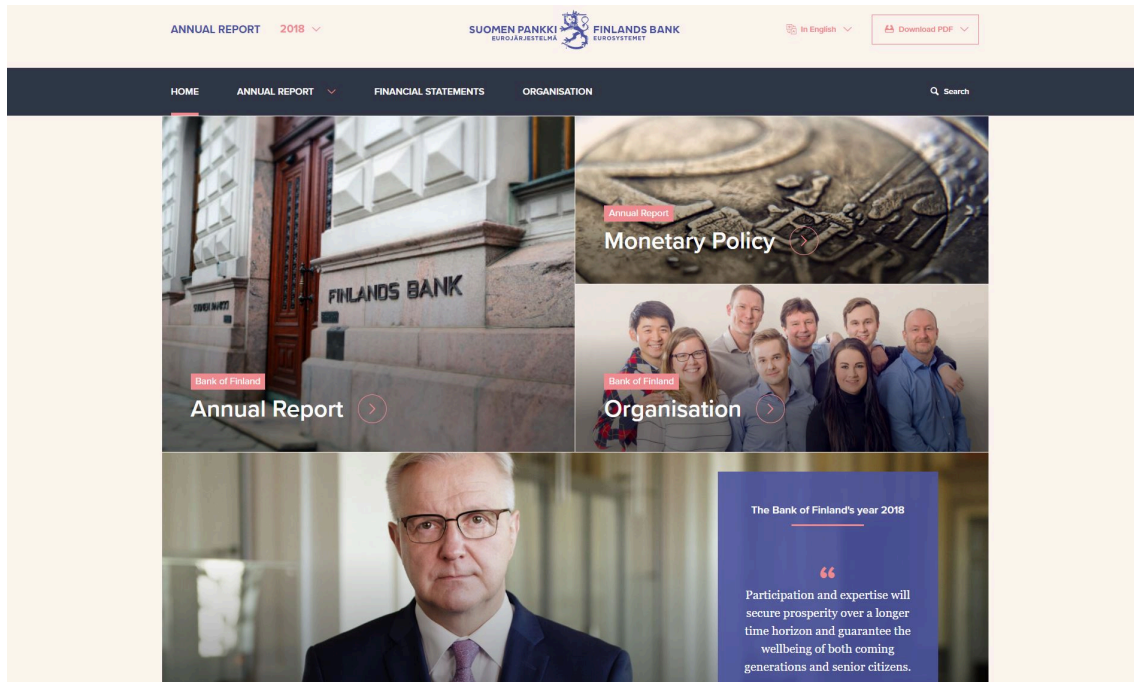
ANNUAL REPORT 2018

SUOMEN PANKKI EUROJÄRJESTELMÄ FINLANDS BANK EUROSYSTEMET

In English

Download PDF

HOME ANNUAL REPORT FINANCIAL STATEMENTS ORGANISATION

Search

FINLANDS BANK

Bank of Finland
Annual Report

Annual Report
Monetary Policy

Bank of Finland
Organisation

The Bank of Finland's year 2018

“

Participation and expertise will secure prosperity over a longer time horizon and guarantee the wellbeing of both coming generations and senior citizens.